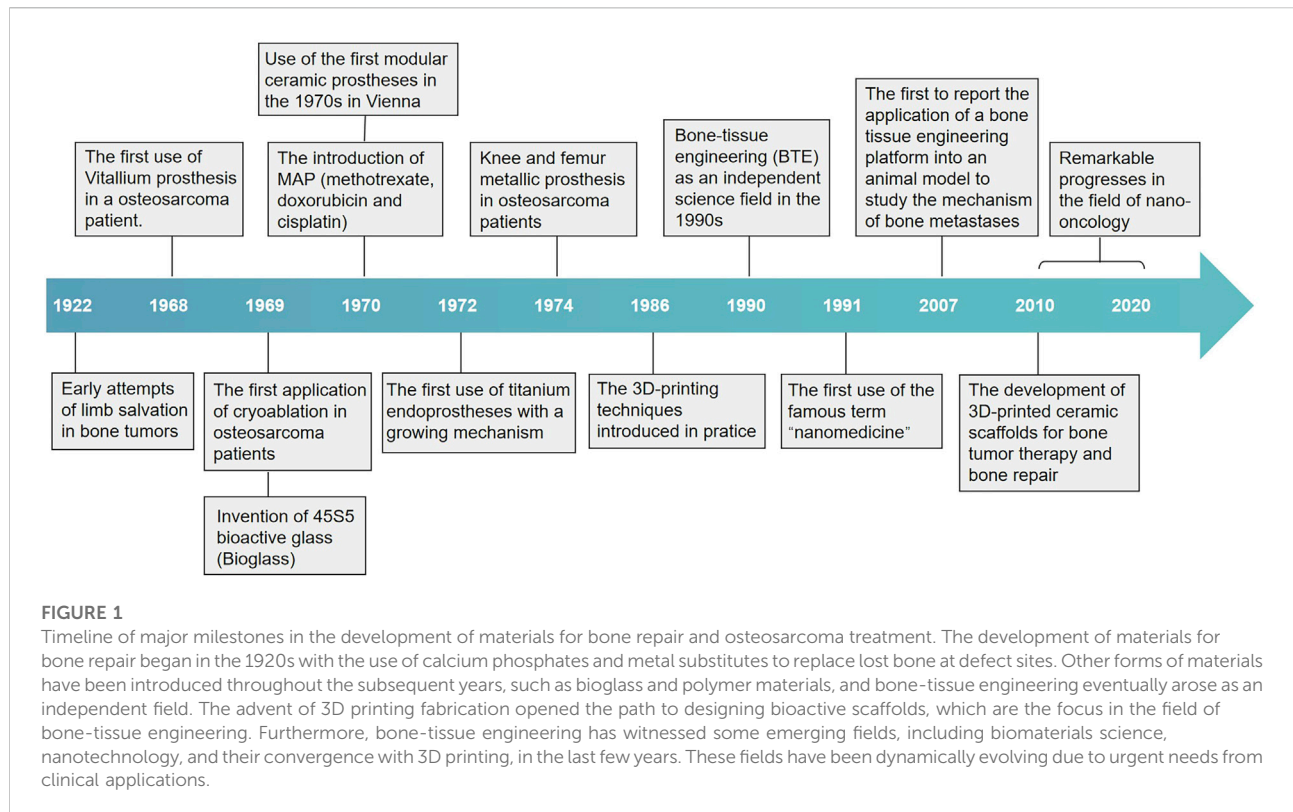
Use of the first modular ceramic prostheses in the 1970s in Vienna

The first use of Vitallium prosthesis in a osteosarcoma patient.

The introduction of MAP (methotrexate, doxorubicin and cisplatin)

Knee and femur metallic prosthesis in osteosarcoma patients

Bone-tissue engineering (BTE) as an independent science field in the 1990s

The first to report the application of a bone tissue engineering platform into an animal model to study the mechanism of bone metastases

Remarkable progresses in the field of nano-oncology

1922 1968 1969 1970 1972 1974 1986 1990 1991 2007 2010 2020

Early attempts of limb salvation in bone tumors

The first application of cryoablation in osteosarcoma patients

Invention of 45S5 bioactive glass (Bioglass)

The first use of titanium endoprostheses with a growing mechanism

The 3D-printing techniques introduced in pratice

The first use of the famous term "nanomedicine"

The development of 3D-printed ceramic scaffolds for bone tumor therapy and bone repair

FIGURE 1
Timeline of major milestones in the development of materials for bone repair and osteosarcoma treatment. The development of materials for bone repair began in the 1920s with the use of calcium phosphates and metal substitutes to replace lost bone at defect sites. Other forms of materials have been introduced throughout the subsequent years, such as bioglass and polymer materials, and bone-tissue engineering eventually arose as an independent field. The advent of 3D printing fabrication opened the path to designing bioactive scaffolds, which are the focus in the field of bone-tissue engineering. Furthermore, bone-tissue engineering has witnessed some emerging fields, including biomaterials science, nanotechnology, and their convergence with 3D printing, in the last few years. These fields have been dynamically evolving due to urgent needs from clinical applications.